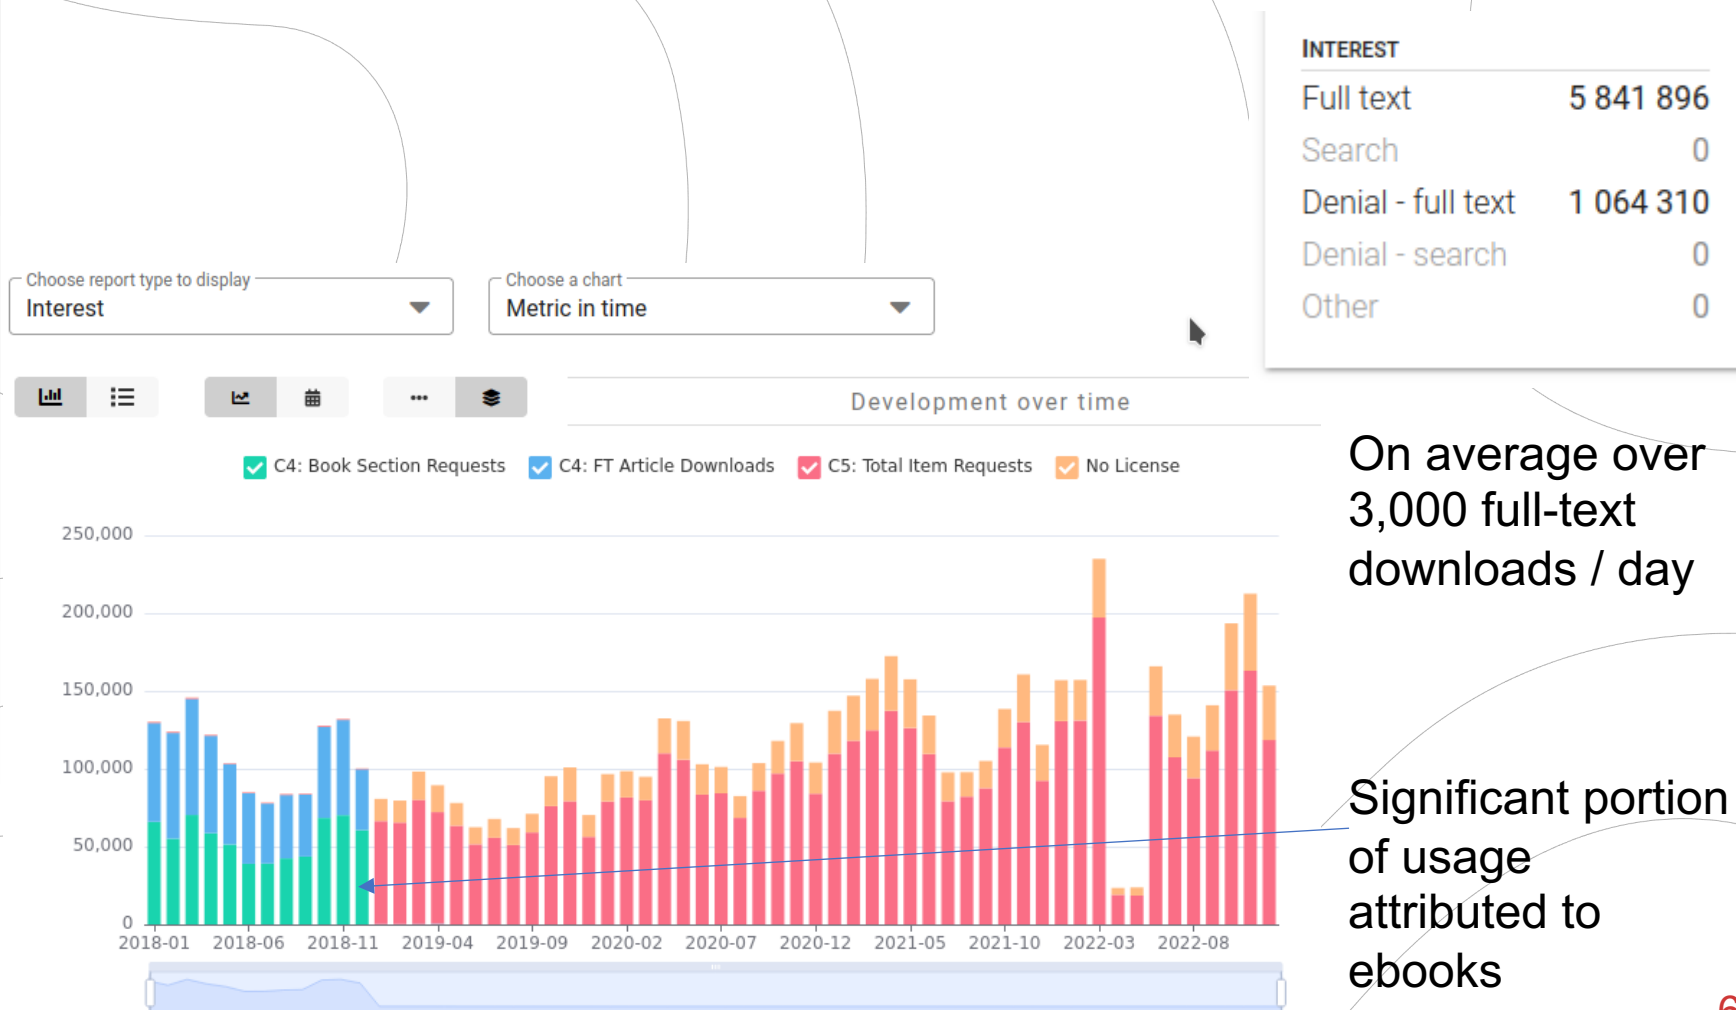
INTEREST

| | |
|---|---|
| Full text | 5 841 896 |
| Search | 0 |
| Denial - full text | 1 064 310 |
| Denial - search | 0 |
| Other | 0 |

Choose report type to display
Interest

Choose a chart
Metric in time

Development over time

C4: Book Section Requests
C4: FT Article Downloads
C5: Total Item Requests
No License

250,000
200,000
150,000
100,000
50,000
0

2018-01 2018-06 2018-11 2019-04 2019-09 2020-02 2020-07 2020-12 2021-05 2021-10 2022-03 2022-08

On average over 3,000 full-text downloads / day

Significant portion of usage attributed to ebooks